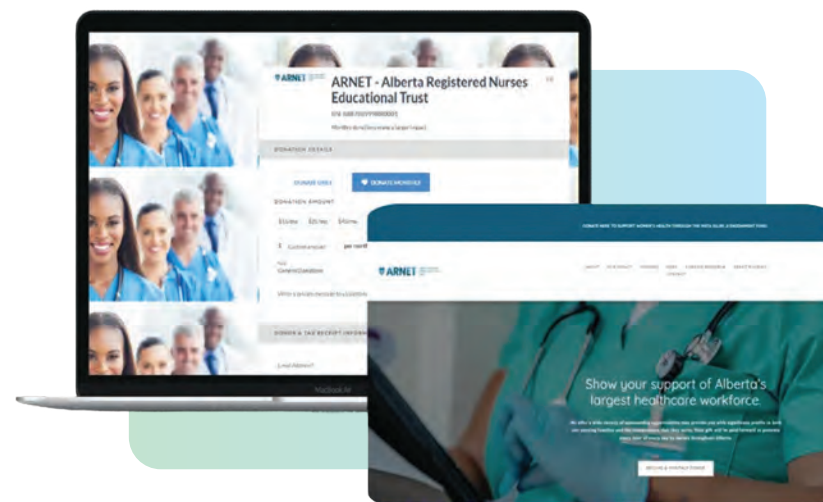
ARNET

ARNET - Alberta Registered Nurses Educational Trust

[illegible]

DONATION DETAILS

DONATE ONCE

DONATE MONTHLY

DONATION AMOUNT

$10/mo $25/mo $50/mo

$ Custom amount per month

General Donation

DONOR & TAX RECEIPT INFORMATION

Email Address*

MacBook Air

DONATE HERE TO SUPPORT WOMEN'S HEALTH THROUGH THE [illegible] ENDOWMENT FUND

ARNET

ABOUT OUR IMPACT DONATE NEWS CAREER RESOURCES BENEFACTORS CONTACT

Show your support of Alberta's largest healthcare workforce.

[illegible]

BECOME A MONTHLY DONOR